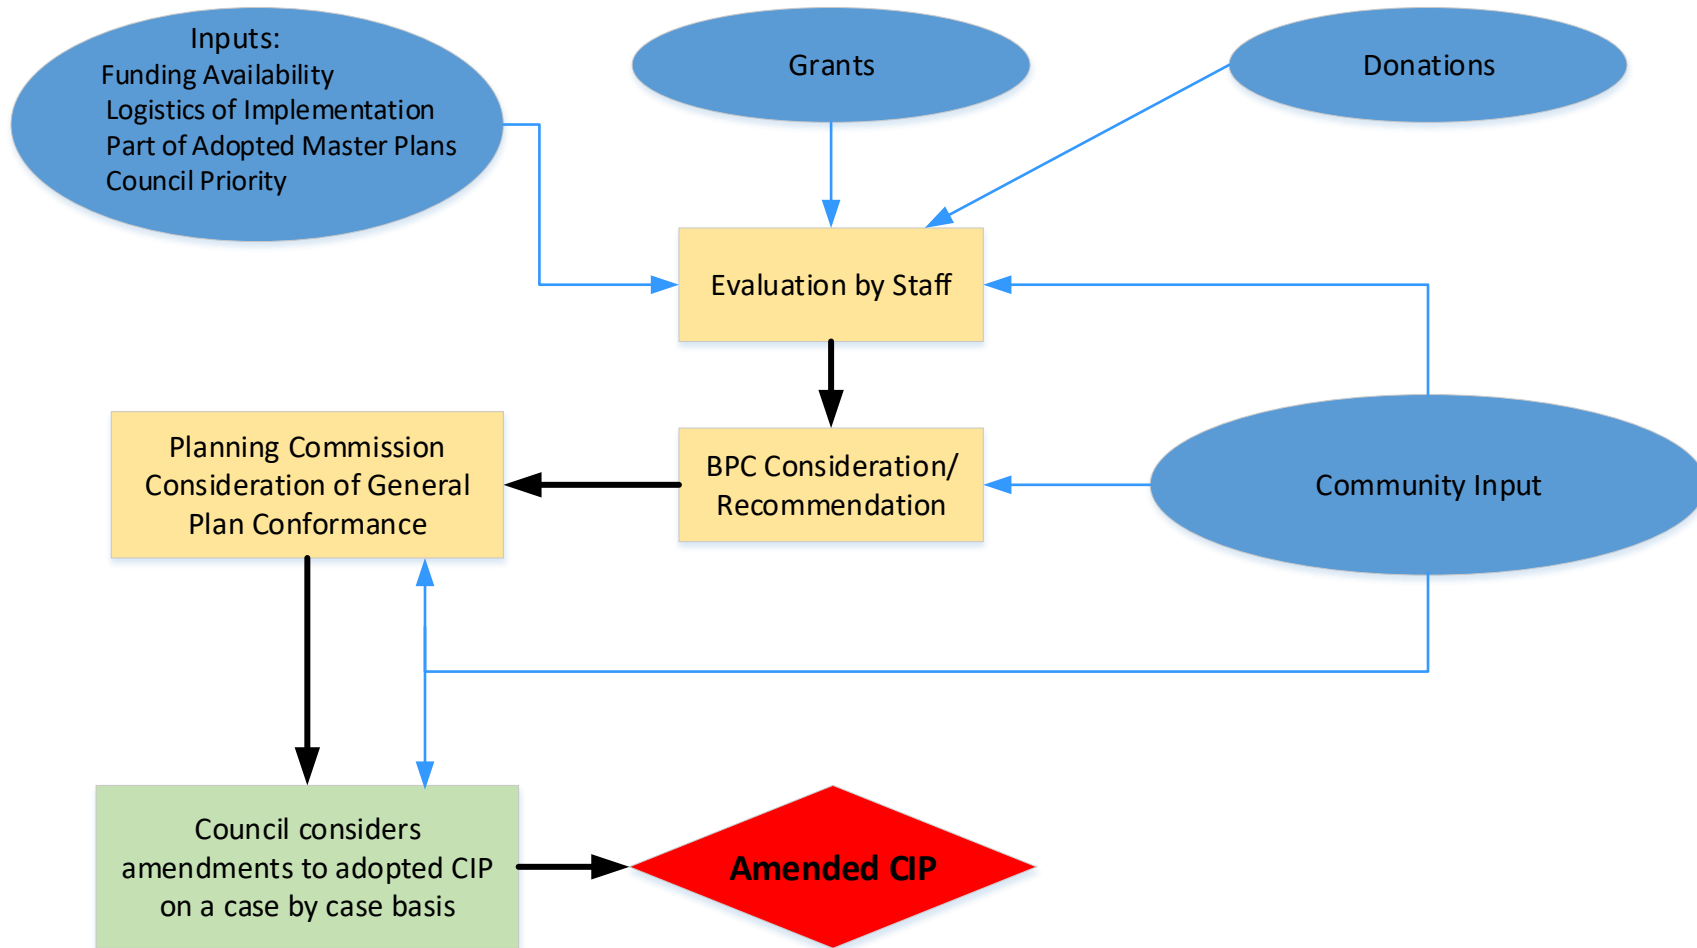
Inputs:
Funding Availability
Logistics of Implementation
Part of Adopted Master Plans
Council Priority

Grants

Donations

Evaluation by Staff

Planning Commission Consideration of General Plan Conformance

BPC Consideration/ Recommendation

Community Input

Council considers amendments to adopted CIP on a case by case basis

Amended CIP